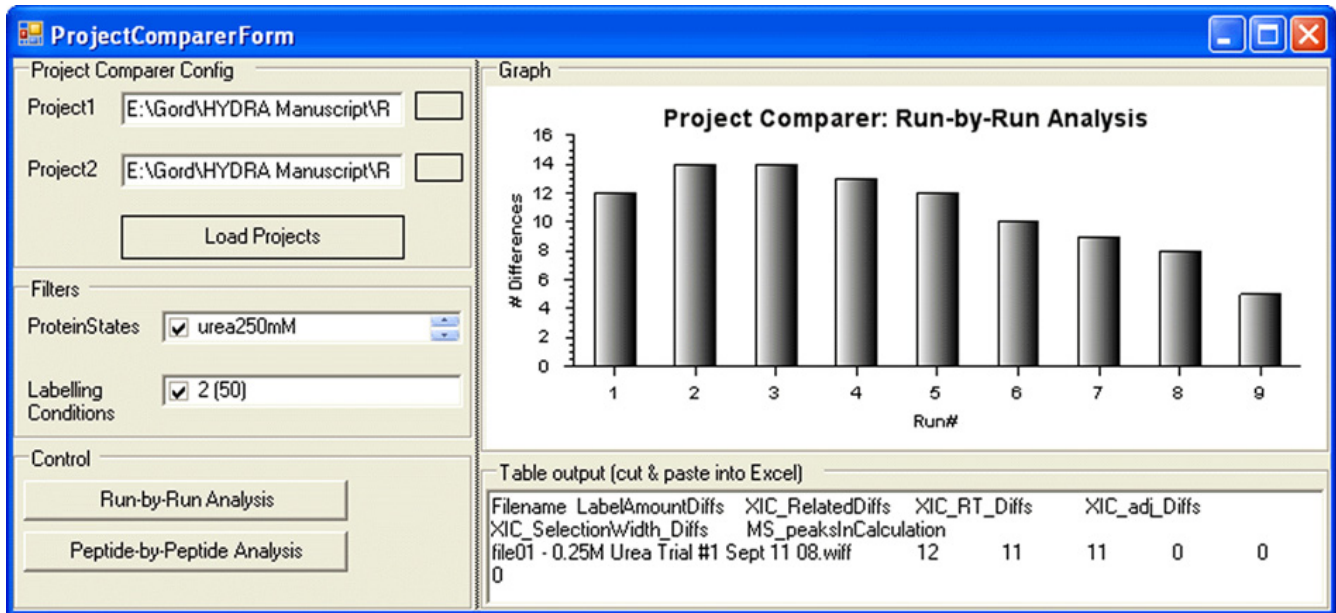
ProjectComparerForm

Project Comparer Config

Project1 E:\Gord\HYDRA Manuscript\R

Project2 E:\Gord\HYDRA Manuscript\R

Load Projects

Filters

ProteinStates urea250mM

Labelling Conditions 2 (50)

Control

Run-by-Run Analysis

Peptide-by-Peptide Analysis

Graph

Project Comparer: Run-by-Run Analysis

16
14
12
10
8
6
4
2
0

# Differences

1 2 3 4 5 6 7 8 9

Run#

Table output (cut & paste into Excel)

Filename LabelAmountDiffs XIC_RelatedDiffs XIC_RT_Diffs XIC_adj_Diffs XIC_SelectionWidth_Diffs MS_peaksInCalculation
file01 - 0.25M Urea Trial #1 Sept 11 08.wiff 12 11 11 0 0
0